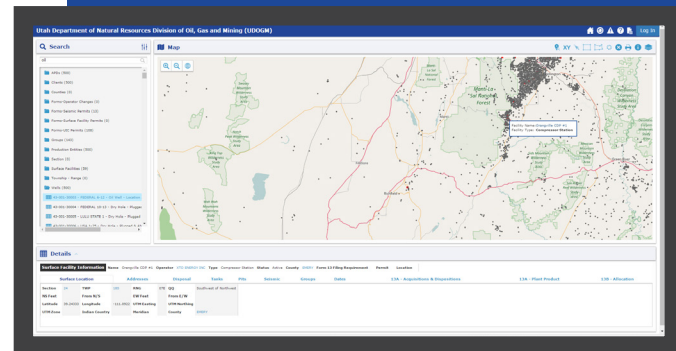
Utah Department of Natural Resources Division of Oil, Gas and Mining (UDOGM)

Log In

Search

Map

XY

APIs (500)

Clients (500)

Counties (3)

Forms-Operator Changes (3)

Forms-Seismic Permits (3)

Forms-Surface Facility Permits (3)

Forms-UIC Permits (100)

Groups (100)

Production Entities (500)

Section (3)

Surface Facilities (59)

Township - Range (3)

Wells (500)

43-001-30000 - FEDERAL 4-1A - Oil Well - Located

43-001-30001 - FEDERAL 10-13 - Dry Hole - Plugged

43-001-30002 - LULU STATE 1 - Dry Hole - Plugged

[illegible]

Facility Name: Energy-Ele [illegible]
Facility Type: Compressor Station

Details

Surface Facility Information Name: Energy-Ele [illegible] Operator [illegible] Type Compressor Station Status Active County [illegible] Form 13 Filing Requirement Permit Location

Surface Location Addresses Disposal Tanks Pits Seismic Groups Sales 13A - Acquisitions & Dispositions 13B - Plant Product 13E - Allocation

| Section | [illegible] | TWP | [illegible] | RNG | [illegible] | QQ | Southeast of Northeast |
|---|---|---|---|---|---|---|---|
| NS Foot | | From N/S | | EW Foot | | From E/W | |
| Latitude | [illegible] | Longitude | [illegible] | UTM Easting | | UTM Northing | |
| UTM Zone | | Indian Country | | Meridian | | County | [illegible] |